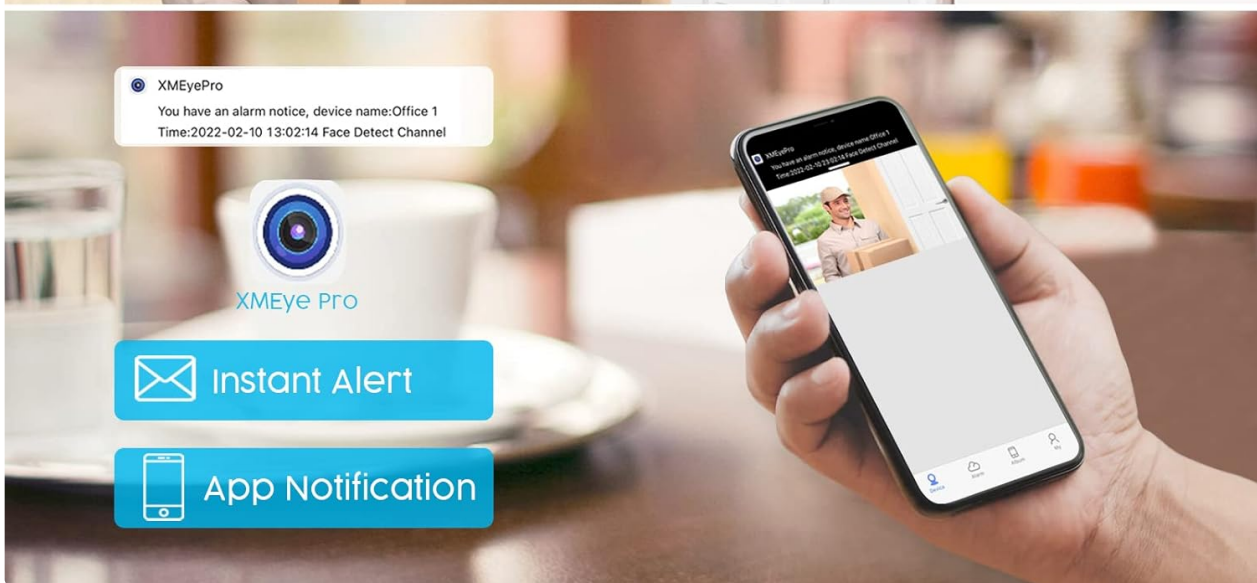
XMEyePro
You have an alarm notice, device name:Office 1
Time:2022-02-10 13:02:14 Face Detect Channel

XMEye Pro

Instant Alert

App Notification

XMEyePro
You have an alarm notice, device name:Office 1
Time:2022-02-10 13:02:14 Face Detect Channel

Device
Alarm
Album
My